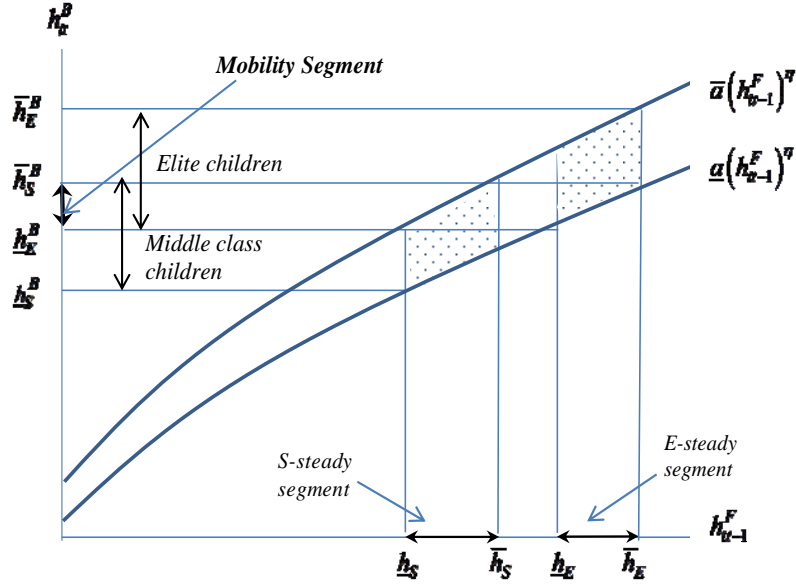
$h_{it}^{B}$

Mobility Segment

$\overline{h}_{E}^{B}$

$\overline{h}_{S}^{B}$

$\underline{h}_{E}^{B}$

$\underline{h}_{S}^{B}$

Elite children

Middle class children

$\overline{a}\left(h_{it-1}^{F}\right)^{\eta}$

$\underline{a}\left(h_{it-1}^{F}\right)^{\eta}$

S-steady segment

E-steady segment

$h_{it-1}^{F}$

$\underline{h}_{S}$ $\overline{h}_{S}$ $\underline{h}_{E}$ $\overline{h}_{E}$